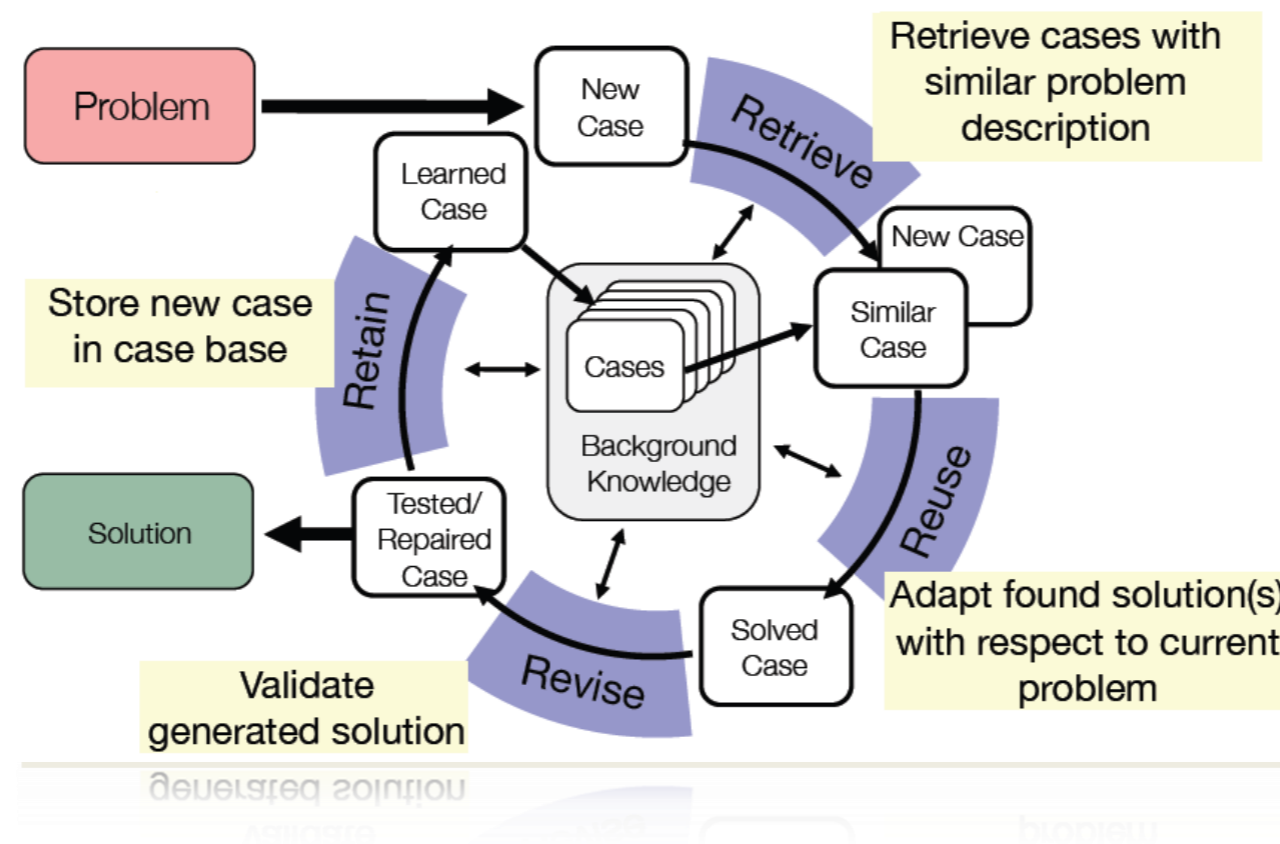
Problem

New Case

Retrieve

Retrieve cases with similar problem description

Learned Case

New Case

Similar Case

Store new case in case base

Retain

Cases

Background Knowledge

Reuse

Solution

Tested/ Repaired Case

Solved Case

Adapt found solution(s) with respect to current problem

Revise

Validate generated solution